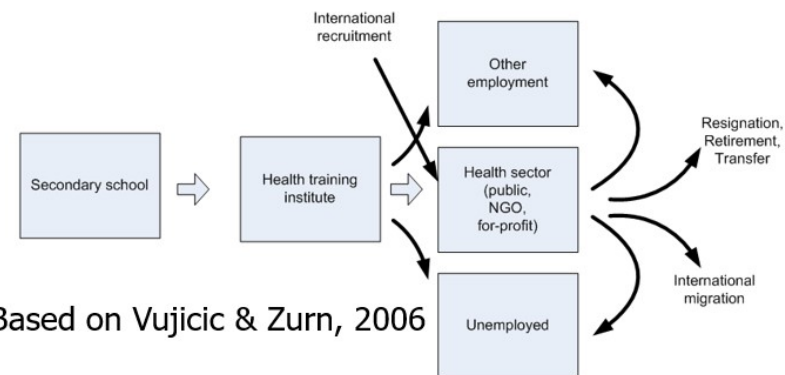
International recruitment

Other employment

Secondary school

Health training institute

Health sector (public, NGO, for-profit)

Resignation, Retirement, Transfer

International migration

Unemployed

Based on Vujicic & Zurn, 2006